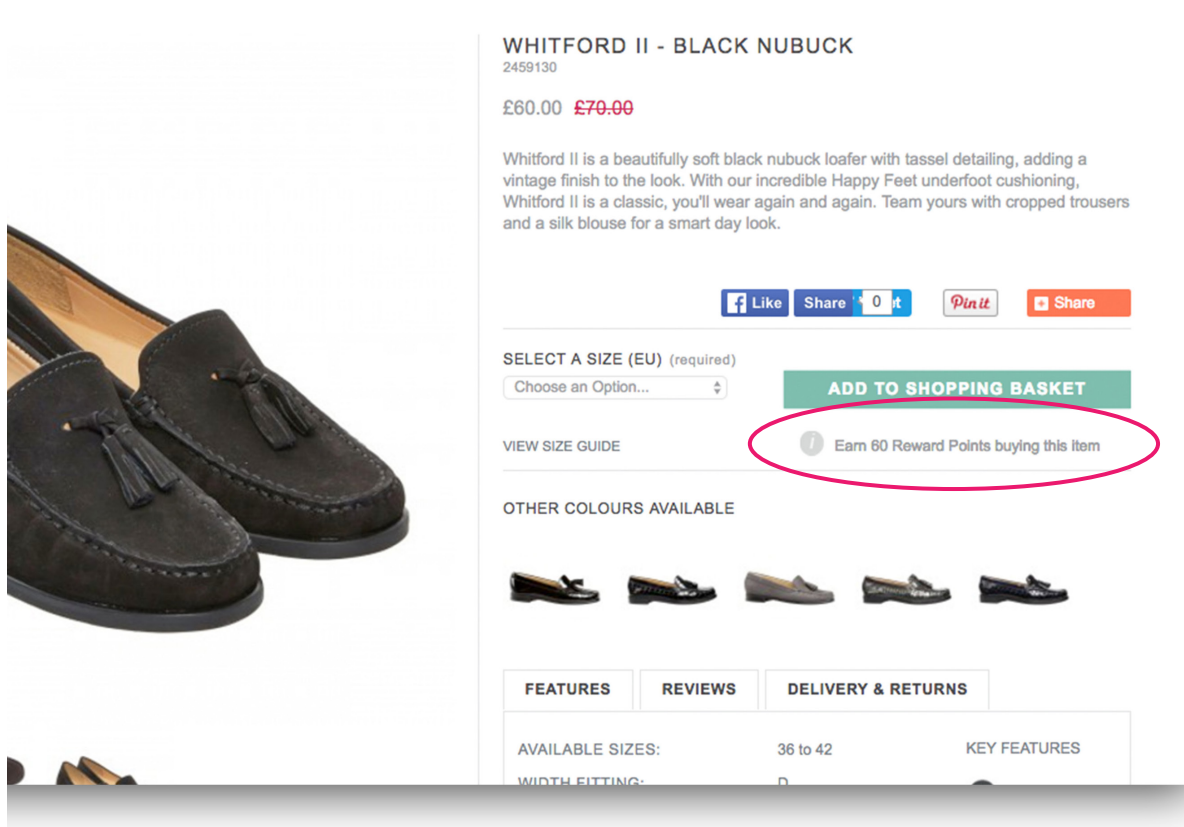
WHITFORD II - BLACK NUBUCK
2459130

£60.00 £70.00

Whitford II is a beautifully soft black nubuck loafer with tassel detailing, adding a vintage finish to the look. With our incredible Happy Feet underfoot cushioning, Whitford II is a classic, you'll wear again and again. Team yours with cropped trousers and a silk blouse for a smart day look.

Like Share 0 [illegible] Pin it Share

SELECT A SIZE (EU) (required)
Choose an Option...

ADD TO SHOPPING BASKET

VIEW SIZE GUIDE

Earn 60 Reward Points buying this item

OTHER COLOURS AVAILABLE

FEATURES REVIEWS DELIVERY & RETURNS

AVAILABLE SIZES: 36 to 42 KEY FEATURES
WIDTH FITTING: D